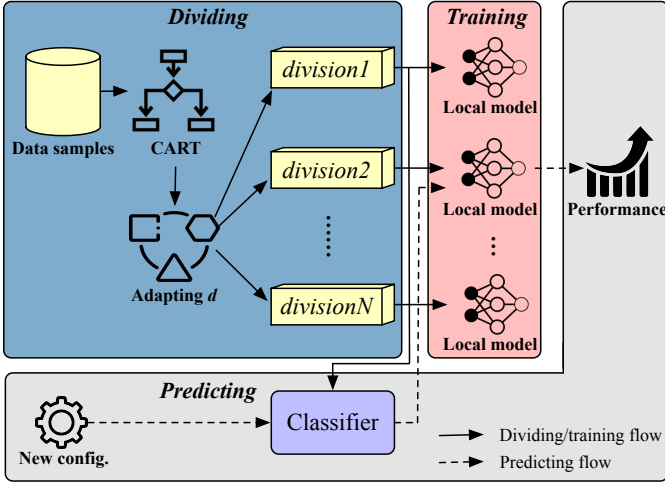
Dividing

Data samples

CART

Adapting $d$

division1

division2

divisionN

Training

Local model

Local model

Local model

Performance

Predicting

New config.

Classifier

Dividing/training flow

Predicting flow